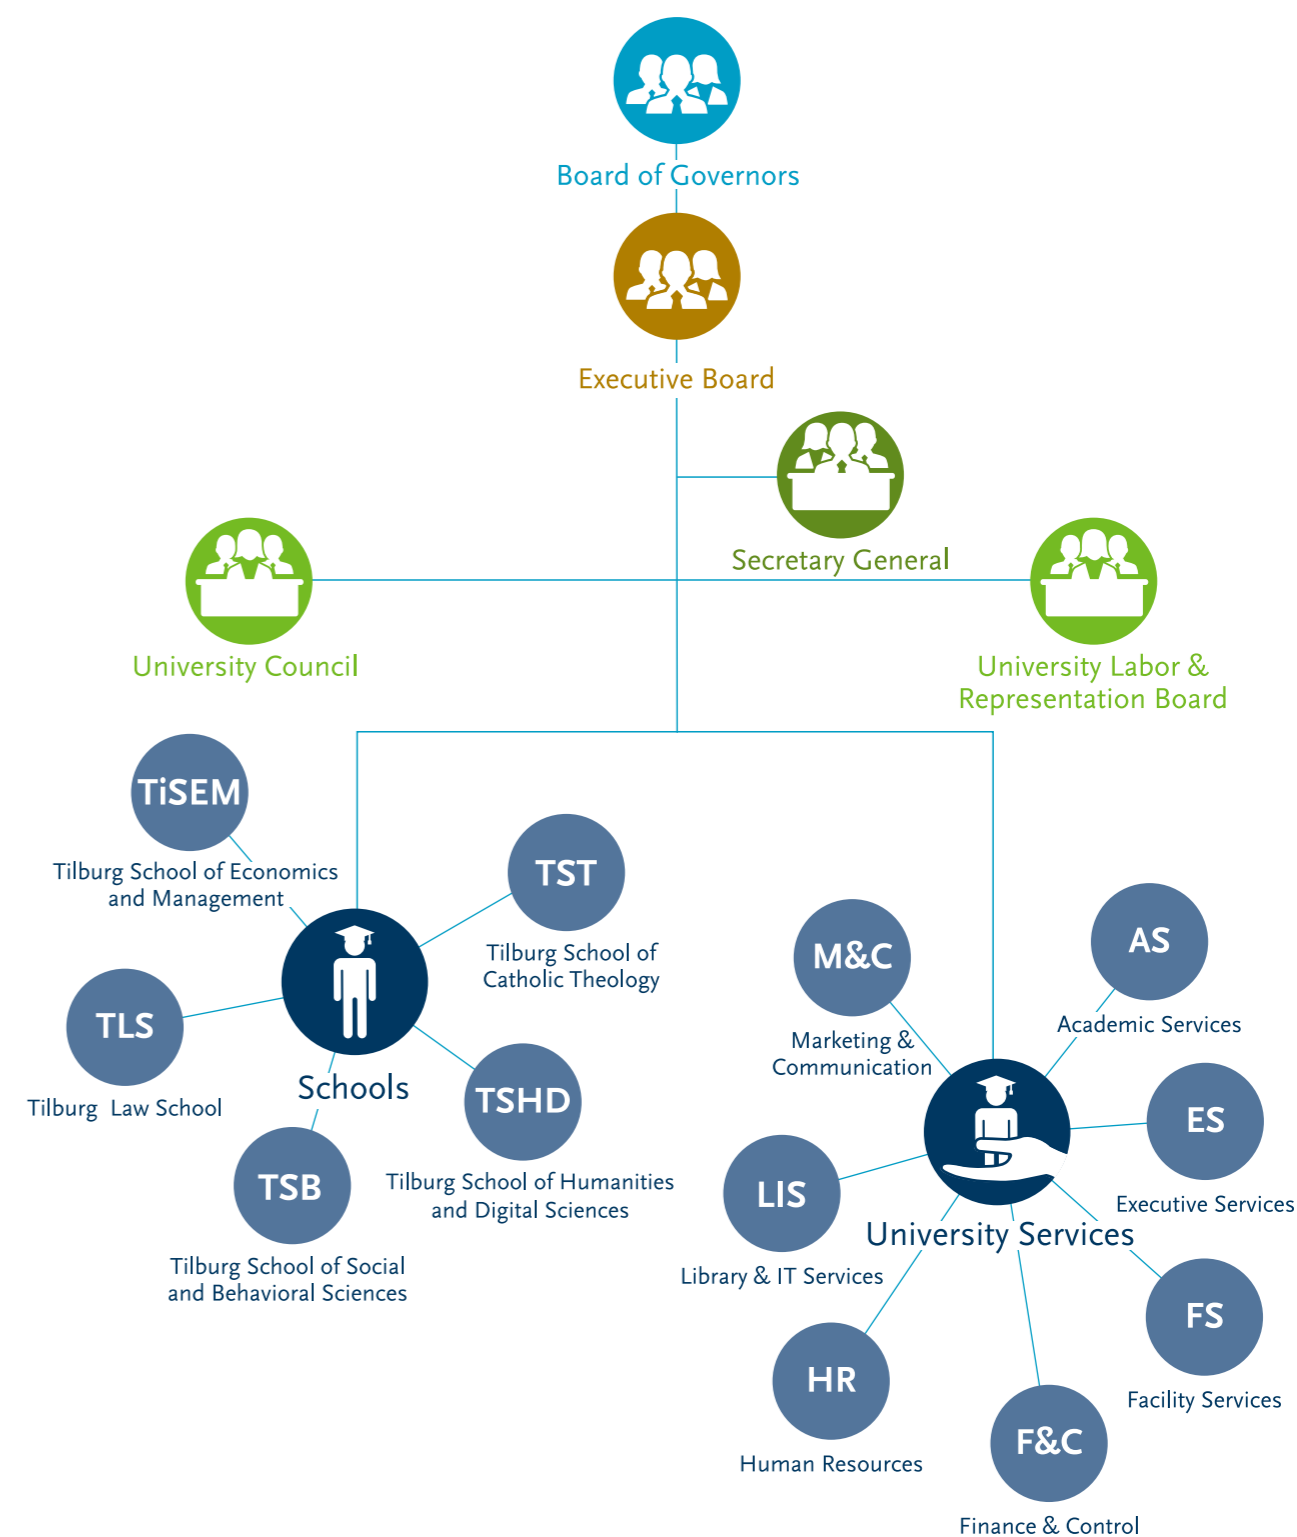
Board of Governors

Executive Board

Secretary General

University Council

University Labor & Representation Board

TiSEM
Tilburg School of Economics and Management

TST
Tilburg School of Catholic Theology

TLS
Tilburg Law School

Schools

TSHD
Tilburg School of Humanities and Digital Sciences

TSB
Tilburg School of Social and Behavioral Sciences

M&C
Marketing & Communication

AS
Academic Services

ES
Executive Services

LIS
Library & IT Services

University Services

FS
Facility Services

HR
Human Resources

F&C
Finance & Control